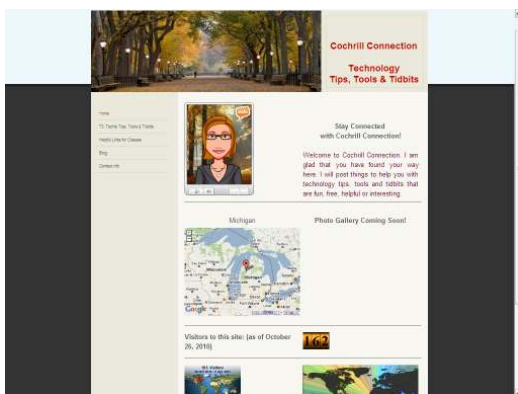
Cochrill Connection

Technology
Tips, Tools & Tidbits

Home
T3: Techie Tips, Tools & Tidbits
Helpful Links for Classes
Blog
Contact Me

Stay Connected
with Cochrill Connection!

Welcome to Cochrill Connection. I am glad that you have found your way here. I will post things to help you with technology tips, tools and tidbits that are fun, free, helpful or interesting.

Michigan

Photo Gallery Coming Soon!

Google

Visitors to this site: (as of October 26, 2010)

162

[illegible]